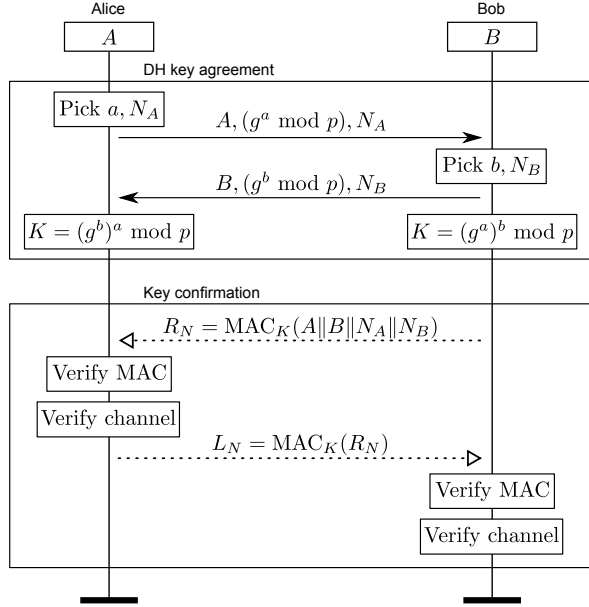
Alice

$A$

Bob

$B$

DH key agreement

Pick $a, N_A$

$A, (g^a \bmod p), N_A$

Pick $b, N_B$

$B, (g^b \bmod p), N_B$

$K = (g^b)^a \bmod p$

$K = (g^a)^b \bmod p$

Key confirmation

$R_N = \mathrm{MAC}_K(A\|B\|N_A\|N_B)$

Verify MAC

Verify channel

$L_N = \mathrm{MAC}_K(R_N)$

Verify MAC

Verify channel